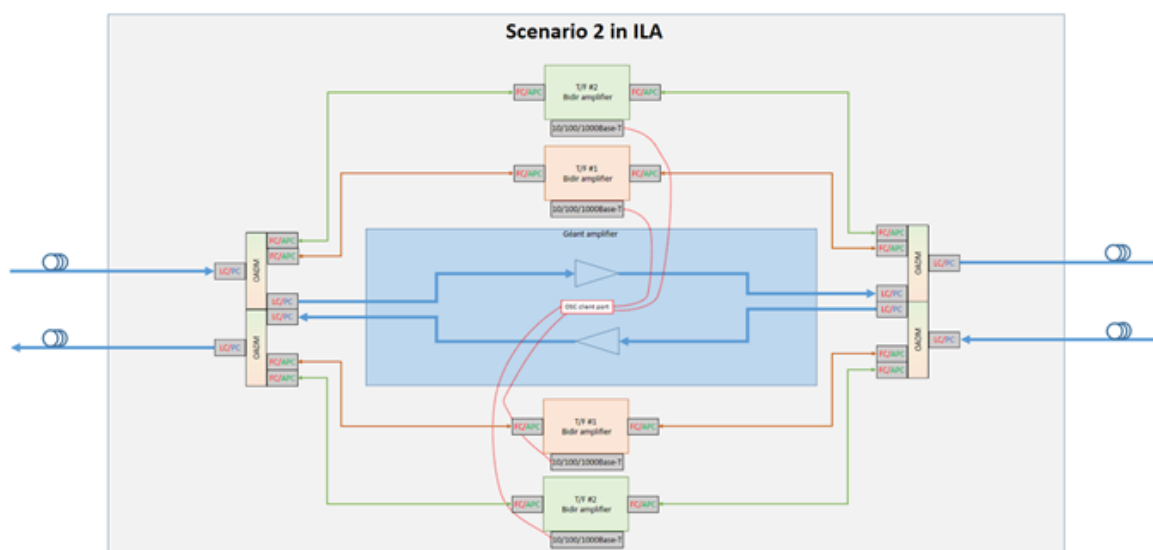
Scenario 2 in ILA

FC/APC
T/F #2
Bidir amplifier
FC/APC
10/100/1000Base-T

FC/APC
T/F #1
Bidir amplifier
FC/APC
10/100/1000Base-T

FC/APC
FC/APC
LC/PC
OADM
LC/PC
LC/PC
OADM
LC/PC
FC/APC
FC/APC

Géant amplifier
OSC client port

FC/APC
FC/APC
OADM
LC/PC
LC/PC
LC/PC
OADM
LC/PC
FC/APC
FC/APC

FC/APC
T/F #1
Bidir amplifier
FC/APC
10/100/1000Base-T

FC/APC
T/F #2
Bidir amplifier
FC/APC
10/100/1000Base-T